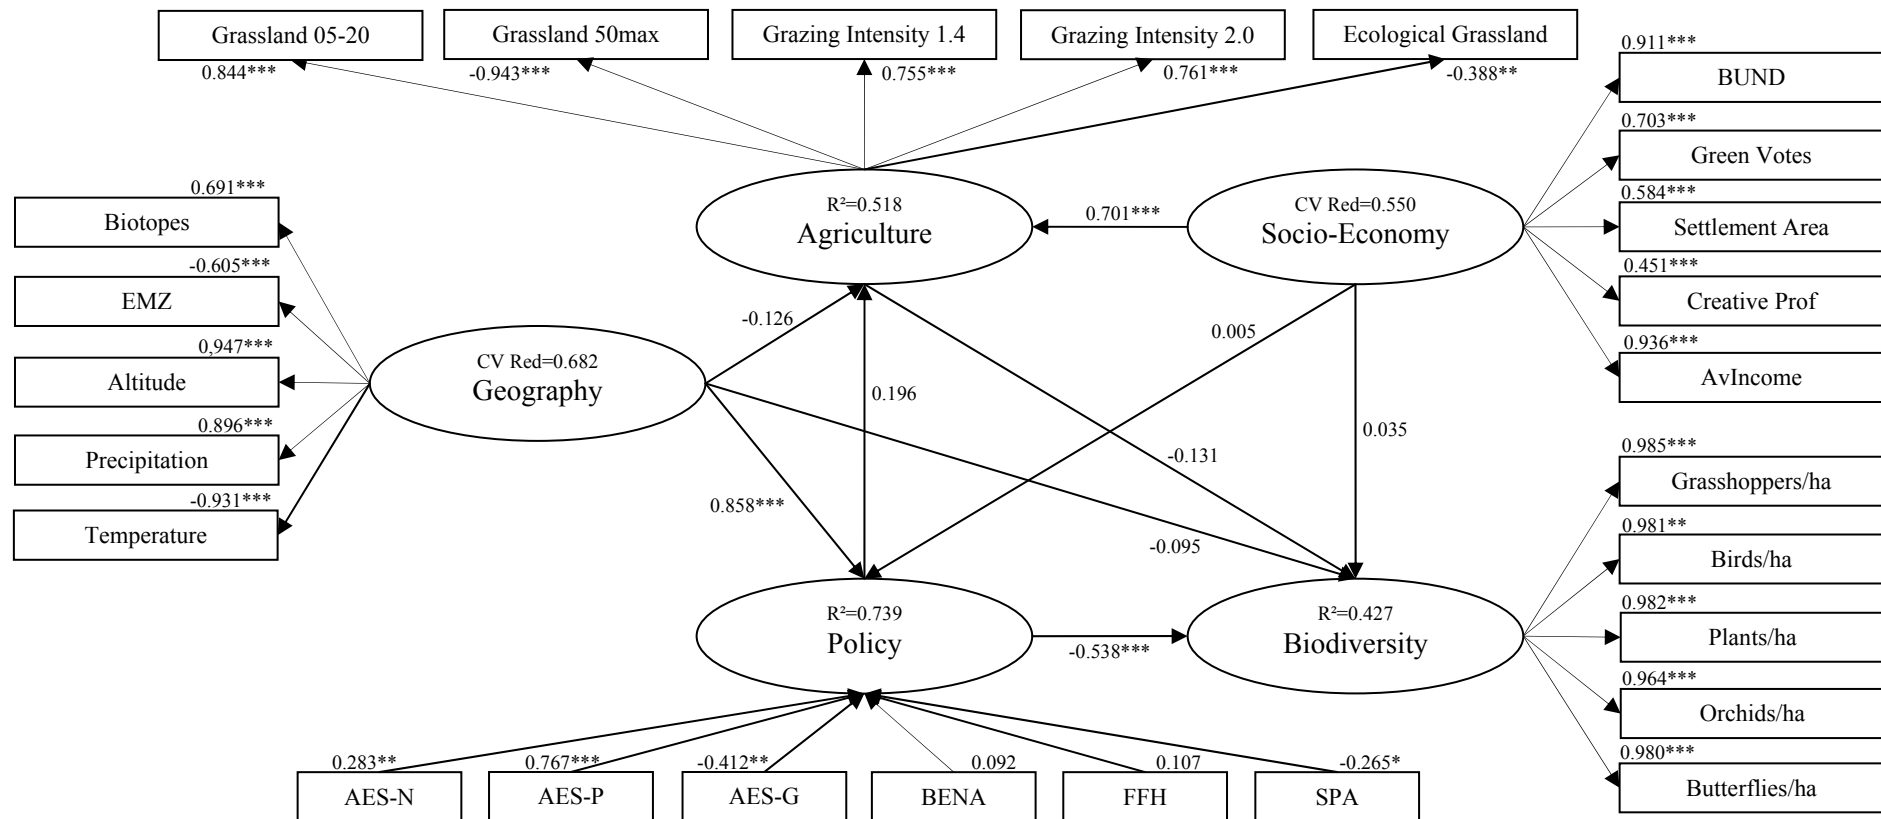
Grassland 05-20
0.844***
Grassland 50max
-0.943***
Grazing Intensity 1.4
0.755***
Grazing Intensity 2.0
0.761***
Ecological Grassland
-0.388**

0.911***
BUND
0.703***
Green Votes
0.584***
Settlement Area
0.451***
Creative Prof
0.936***
AvIncome

0.691***
Biotopes
-0.605***
EMZ
0,947***
Altitude
0.896***
Precipitation
-0.931***
Temperature

R²=0.518
Agriculture

0.701***

CV Red=0.550
Socio-Economy

-0.126

CV Red=0.682
Geography

0.196

0.005

0.035

-0.131

0.858***

-0.095

R²=0.739
Policy

-0.538***

R²=0.427
Biodiversity

0.985***
Grasshoppers/ha
0.981**
Birds/ha
0.982***
Plants/ha
0.964***
Orchids/ha
0.980***
Butterflies/ha

0.283**
AES-N
0.767***
AES-P
-0.412**
AES-G
0.092
BENA
0.107
FFH
-0.265*
SPA